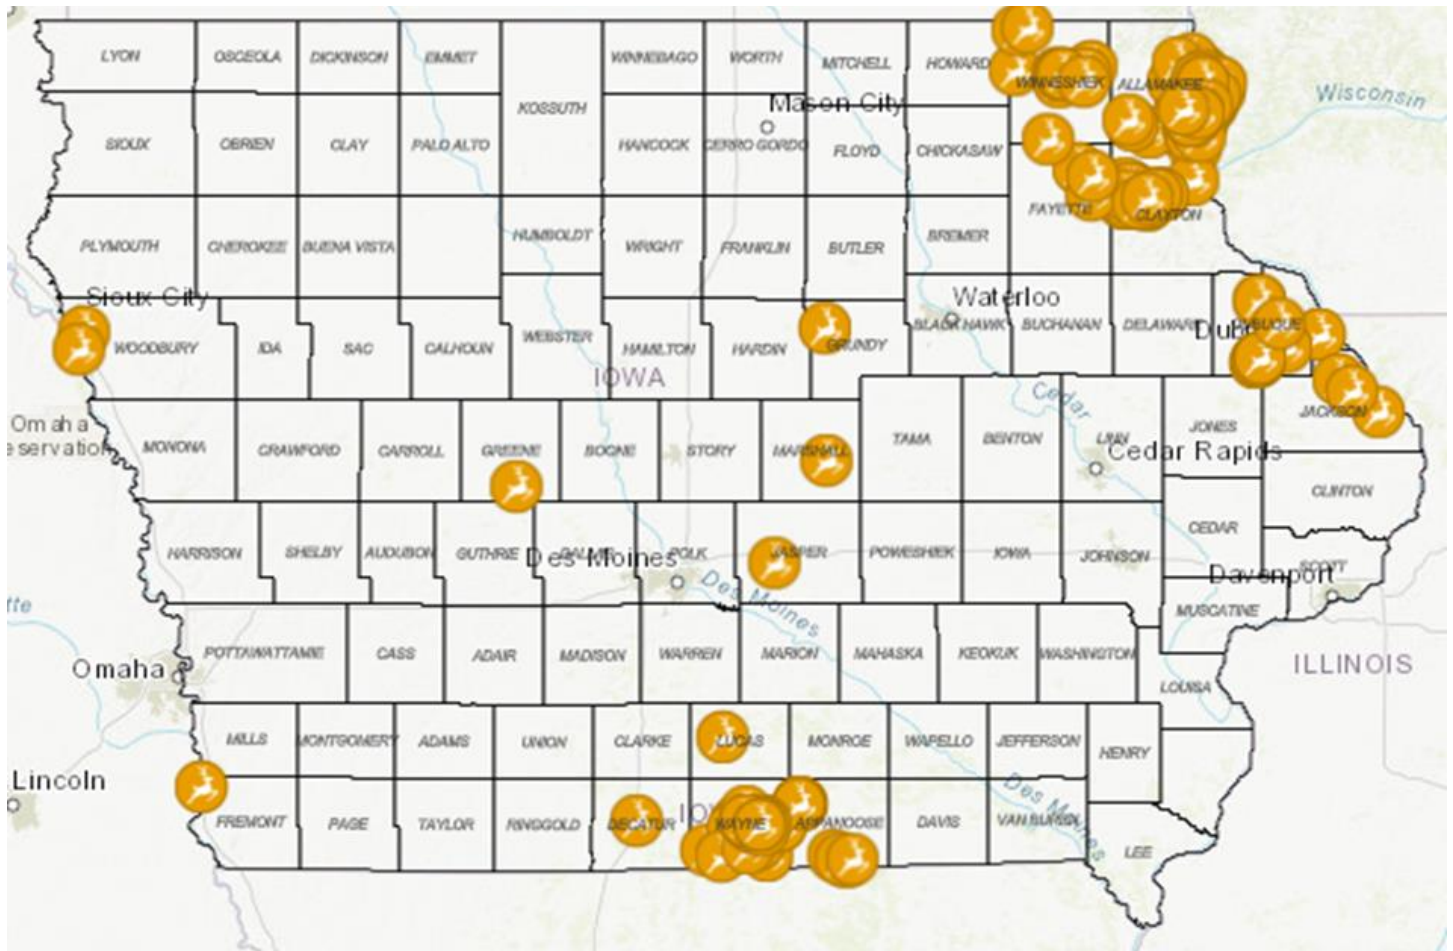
LYON
OSCEOLA
DICKINSON
EMMET
WINNEBAGO
WORTH
MITCHELL
HOWARD
WINNESHIEK
ALLAMAKEE
Wisconsin
KOSSUTH
Mason City
SIOUX
OBRIEN
CLAY
PALO ALTO
HANCOCK
CERRO GORDO
FLOYD
CHICKASAW
FAYETTE
CLAYTON
PLYMOUTH
CHEROKEE
BUENA VISTA
HUMBOLDT
WRIGHT
FRANKLIN
BUTLER
BREMER
Sioux City
Waterloo
WOODBURY
IDA
SAC
CALHOUN
WEBSTER
HAMILTON
HARDIN
GRUNDY
BLACK HAWK
BUCHANAN
DELAWARE
Dubu
DUBUQUE
IOWA
Omaha
Reservation
Cedar
JACKSON
MONONA
CRAWFORD
CARROLL
GREENE
BOONE
STORY
MARSHALL
TAMA
BENTON
LINN
JONES
Cedar Rapids
CLINTON
CEDAR
HARRISON
SHELBY
AUDUBON
GUTHRIE
Des Moines
DALLAS
POLK
JASPER
POWESHIEK
IOWA
JOHNSON
Davenport
SCOTT
Des Moines
MUSCATINE
POTTAWATTAMIE
CASS
ADAIR
MADISON
WARREN
MARION
MAHASKA
KEOKUK
WASHINGTON
ILLINOIS
Omaha
LOUISA
MILLS
MONTGOMERY
ADAMS
UNION
CLARKE
LUCAS
MONROE
WAPELLO
JEFFERSON
HENRY
Lincoln
FREMONT
PAGE
TAYLOR
RINGGOLD
DECATUR
IO
WAYNE
APPANOOSE
DAVIS
VAN BUREN
Des Moines
LEE